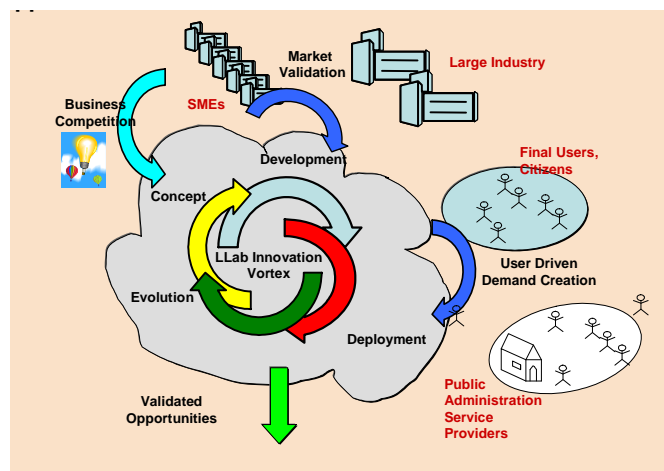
Market Validation

Large Industry

Business Competition

SMEs

Development

Final Users, Citizens

Concept

LLab Innovation Vortex

User Driven Demand Creation

Evolution

Deployment

Public Administration Service Providers

Validated Opportunities